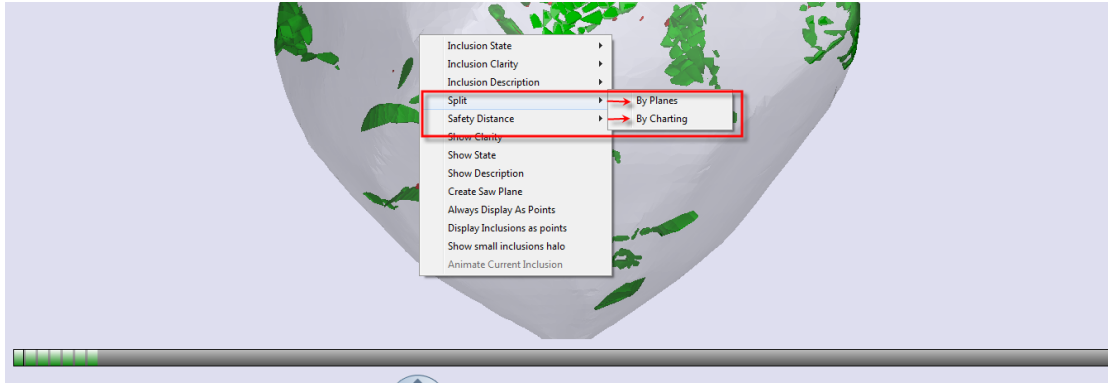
Inclusion State
Inclusion Clarity
Inclusion Description
Split
Safety Distance
Show Clarity
Show State
Show Description
Create Saw Plane
Always Display As Points
Display Inclusions as points
Show small inclusions halo
Animate Current Inclusion

By Planes
By Charting